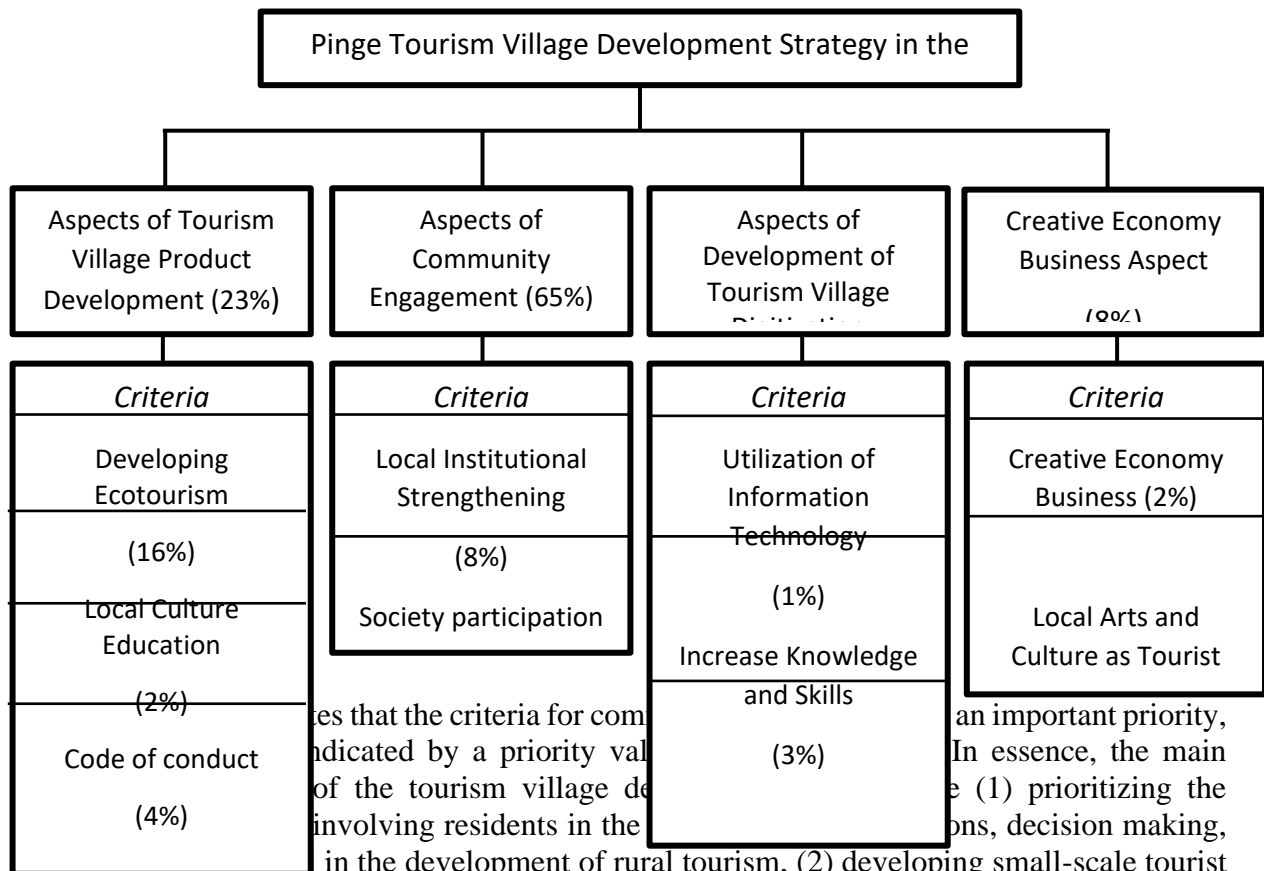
Pinge Tourism Village Development Strategy in the

Aspects of Tourism Village Product Development (23%)

Aspects of Community Engagement (65%)

Aspects of Development of Tourism Village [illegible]

Creative Economy Business Aspect

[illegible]

Criteria

Developing Ecotourism

(16%)

Local Culture Education

(2%)

Code of conduct

(4%)

Criteria

Local Institutional Strengthening

(8%)

Society participation

Criteria

Utilization of Information Technology

(1%)

Increase Knowledge and Skills

(3%)

Criteria

Creative Economy Business (2%)

Local Arts and Culture as Tourist

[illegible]tes that the criteria for com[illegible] an important priority, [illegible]ndicated by a priority val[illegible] In essence, the main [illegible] of the tourism village de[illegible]e (1) prioritizing the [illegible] involving residents in the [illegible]ons, decision making, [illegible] in the development of rural tourism, (2) developing small-scale tourist